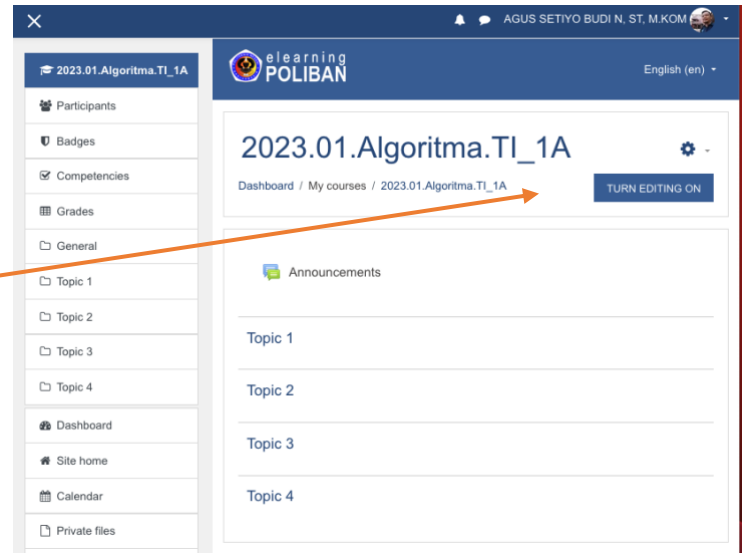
AGUS SETIYO BUDI N, ST, M.KOM

2023.01.Algoritma.TI_1A

Participants

Badges

Competencies

Grades

General

Topic 1

Topic 2

Topic 3

Topic 4

Dashboard

Site home

Calendar

Private files

elearning POLIBAN

English (en)

2023.01.Algoritma.TI_1A

Dashboard / My courses / 2023.01.Algoritma.TI_1A

TURN EDITING ON

Announcements

Topic 1

Topic 2

Topic 3

Topic 4